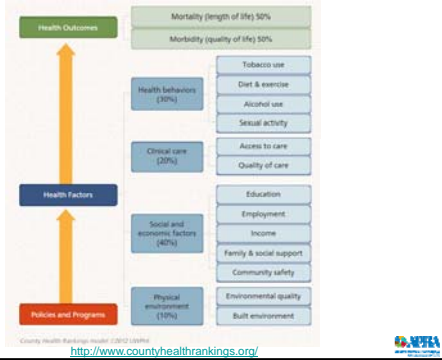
Health Outcomes

Mortality (length of life) 50%

Morbidity (quality of life) 50%

Health behaviors (30%)

Tobacco use

Diet & exercise

Alcohol use

Sexual activity

Clinical care (20%)

Access to care

Quality of care

Health Factors

Social and economic factors (40%)

Education

Employment

Income

Family & social support

Community safety

Physical environment (10%)

Environmental quality

Built environment

Policies and Programs

County Health Rankings model ©2012 UWPHI

http://www.countyhealthrankings.org/

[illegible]